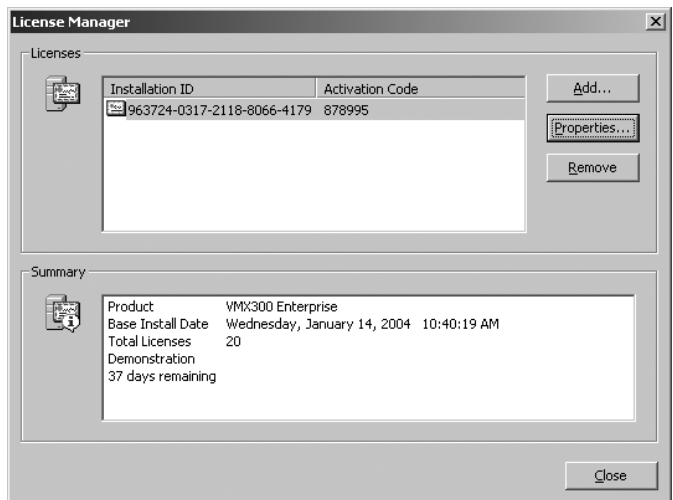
License Manager

Licenses

| Installation ID | Activation Code |
|---|---|
| 963724-0317-2118-8066-4179 | 878995 |

Add...

Properties...

Remove

Summary

Product VMX300 Enterprise
Base Install Date Wednesday, January 14, 2004 10:40:19 AM
Total Licenses 20
Demonstration
37 days remaining

Close